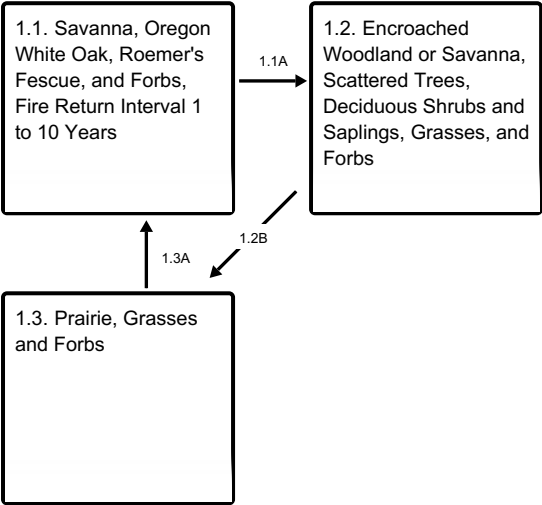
1.1. Savanna, Oregon White Oak, Roemer's Fescue, and Forbs, Fire Return Interval 1 to 10 Years

1.1A

1.2. Encroached Woodland or Savanna, Scattered Trees, Deciduous Shrubs and Saplings, Grasses, and Forbs

1.2B

1.3A

1.3. Prairie, Grasses and Forbs